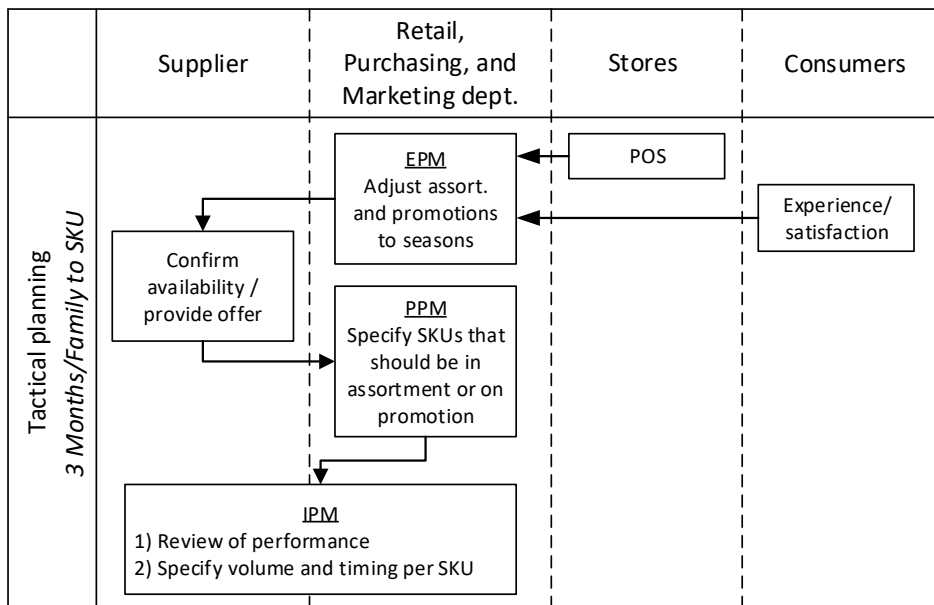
| | Supplier | Retail, Purchasing, and Marketing dept. | Stores | Consumers |
|---|---|---|---|---|

Tactical planning
3 Months/Family to SKU

EPM
Adjust assort. and promotions to seasons

POS

Experience/ satisfaction

Confirm availability / provide offer

PPM
Specify SKUs that should be in assortment or on promotion

IPM
1) Review of performance
2) Specify volume and timing per SKU